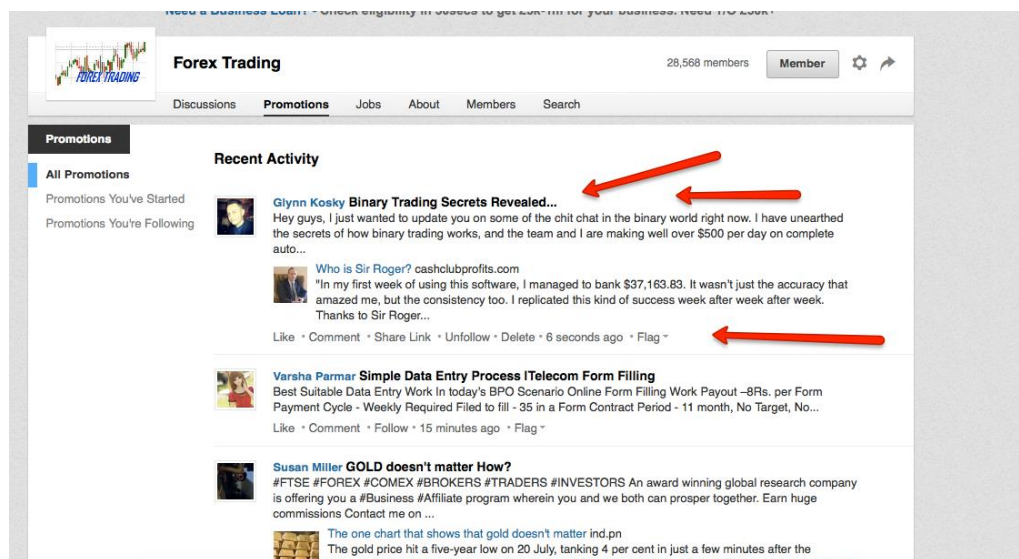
Need a Business Loan? - Check eligibility in 30secs to get 25k-1m for your business. Need 1/O 250k+

FOREX TRADING

Forex Trading

28,568 members

Member

Discussions Promotions Jobs About Members Search

Promotions

All Promotions

Promotions You've Started

Promotions You're Following

Recent Activity

Glynn Kosky Binary Trading Secrets Revealed...

Hey guys, I just wanted to update you on some of the chit chat in the binary world right now. I have unearthed the secrets of how binary trading works, and the team and I are making well over $500 per day on complete auto...

Who is Sir Roger? cashclubprofits.com

"In my first week of using this software, I managed to bank $37,163.83. It wasn't just the accuracy that amazed me, but the consistency too. I replicated this kind of success week after week after week. Thanks to Sir Roger...

Like • Comment • Share Link • Unfollow • Delete • 6 seconds ago • Flag

Varsha Parmar Simple Data Entry Process |Telecom Form Filling

Best Suitable Data Entry Work In today's BPO Scenario Online Form Filling Work Payout –8Rs. per Form Payment Cycle - Weekly Required Filed to fill - 35 in a Form Contract Period - 11 month, No Target, No...

Like • Comment • Follow • 15 minutes ago • Flag

Susan Miller GOLD doesn't matter How?

#FTSE #FOREX #COMEX #BROKERS #TRADERS #INVESTORS An award winning global research company is offering you a #Business #Affiliate program wherein you and we both can prosper together. Earn huge commissions Contact me on ...

The one chart that shows that gold doesn't matter ind.pn

The gold price hit a five-year low on 20 July, tanking 4 per cent in just a few minutes after the